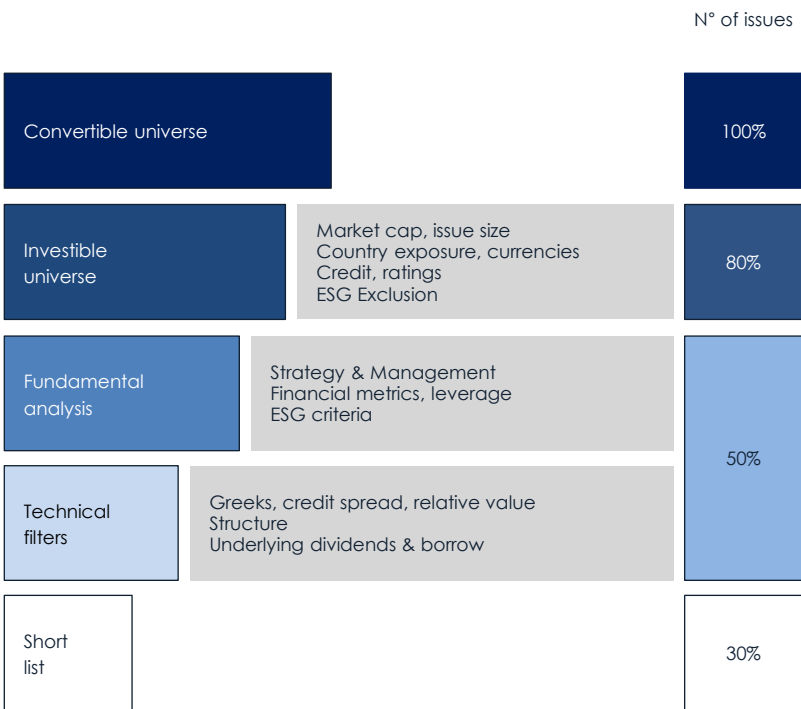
N° of issues

Convertible universe

100%

Investible universe

Market cap, issue size
Country exposure, currencies
Credit, ratings
ESG Exclusion

80%

Fundamental analysis

Strategy & Management
Financial metrics, leverage
ESG criteria

50%

Technical filters

Greeks, credit spread, relative value
Structure
Underlying dividends & borrow

Short list

30%